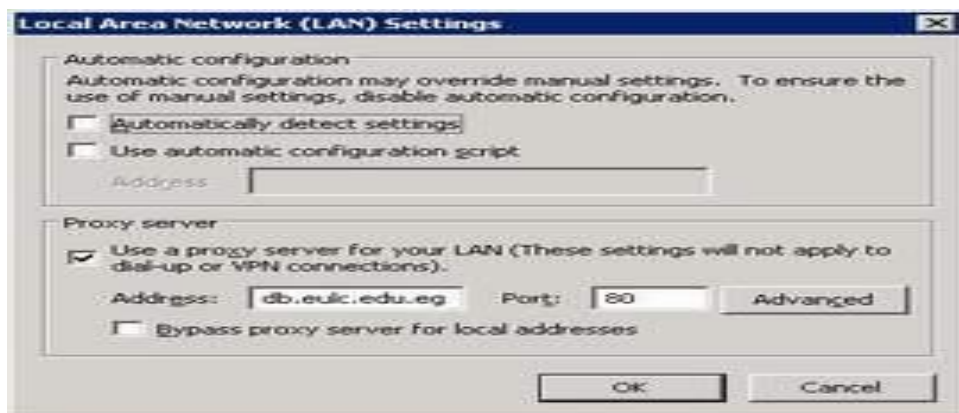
Local Area Network (LAN) Settings

Automatic configuration

Automatic configuration may override manual settings. To ensure the use of manual settings, disable automatic configuration.

Automatically detect settings

Use automatic configuration script

Address

Proxy server

Use a proxy server for your LAN (These settings will not apply to dial-up or VPN connections).

Address: db.euic.edu.eg Port: 80 Advanced

Bypass proxy server for local addresses

OK Cancel